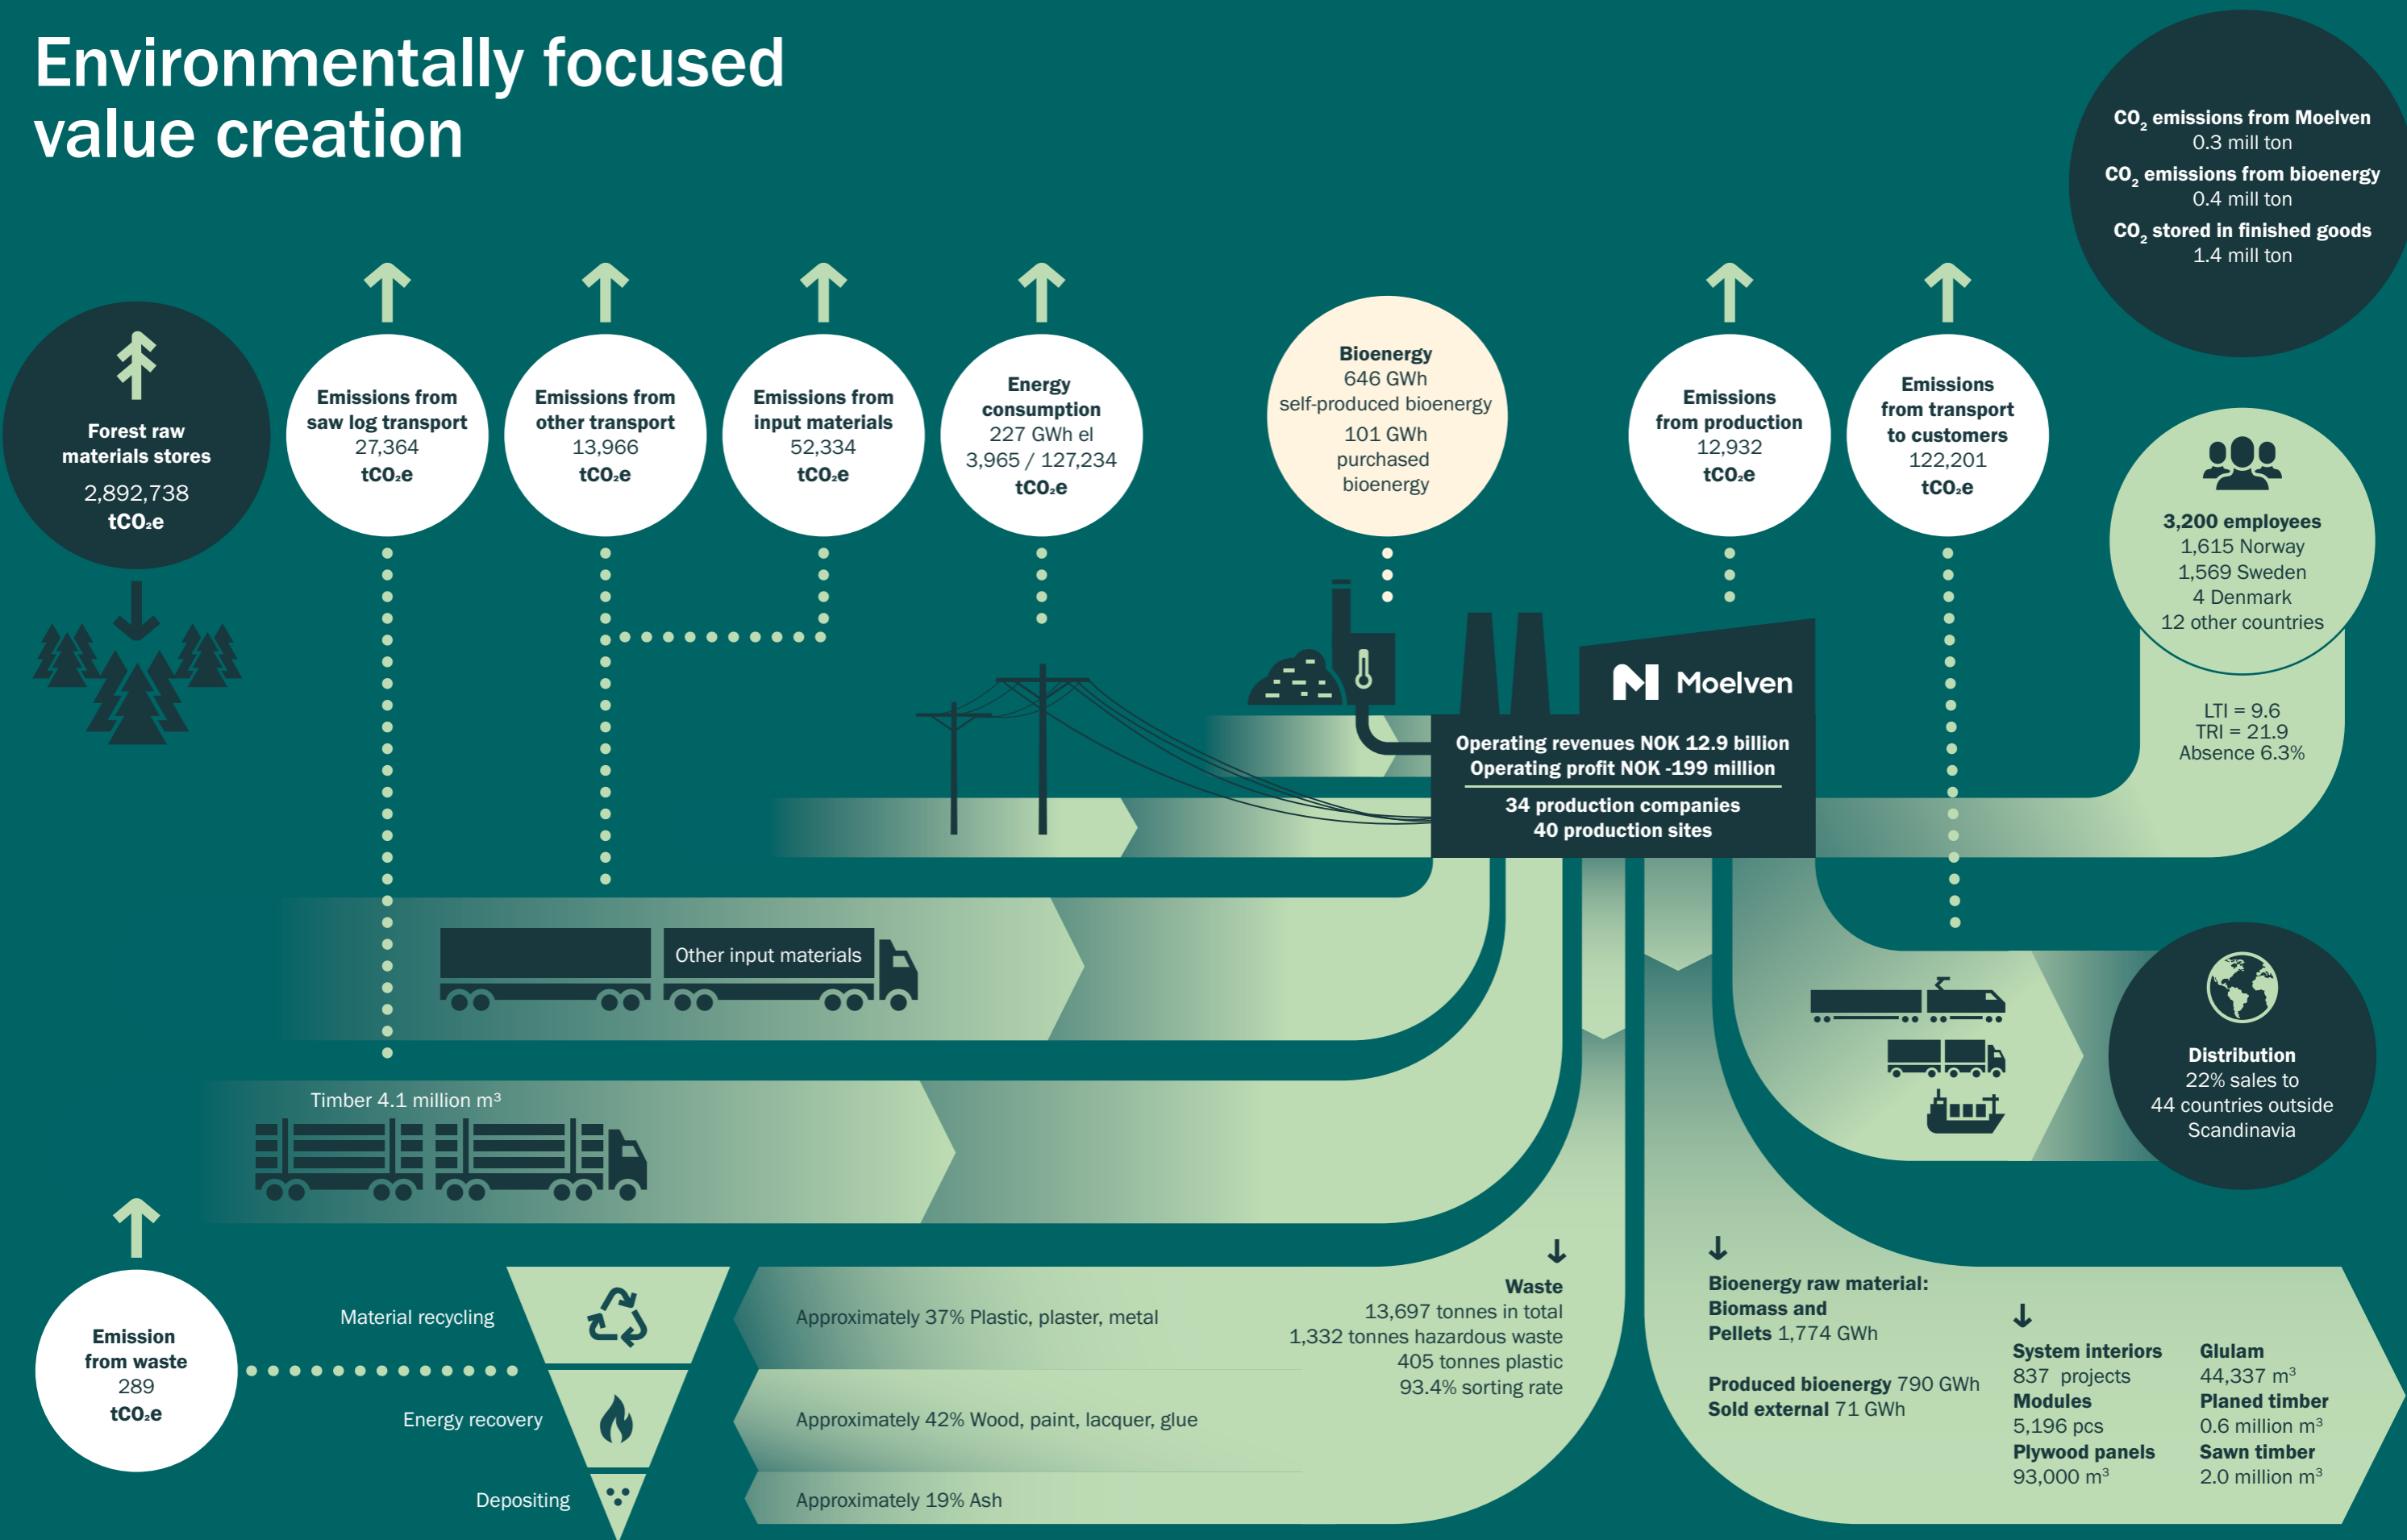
Environmentally focused value creation

$CO_2$ emissions from Moelven
0.3 mill ton
$CO_2$ emissions from bioenergy
0.4 mill ton
$CO_2$ stored in finished goods
1.4 mill ton

Forest raw materials stores
2,892,738
$tCO_2e$

Emissions from saw log transport
27,364
$tCO_2e$

Emissions from other transport
13,966
$tCO_2e$

Emissions from input materials
52,334
$tCO_2e$

Energy consumption
227 GWh el
3,965 / 127,234
$tCO_2e$

Bioenergy
646 GWh
self-produced bioenergy
101 GWh
purchased bioenergy

Emissions from production
12,932
$tCO_2e$

Emissions from transport to customers
122,201
$tCO_2e$

3,200 employees
1,615 Norway
1,569 Sweden
4 Denmark
12 other countries

LTI = 9.6
TRI = 21.9
Absence 6.3%

Moelven

Operating revenues NOK 12.9 billion
Operating profit NOK -199 million
34 production companies
40 production sites

Other input materials

Timber 4.1 million m³

Distribution
22% sales to
44 countries outside Scandinavia

Emission from waste
289
$tCO_2e$

Material recycling
Energy recovery
Depositing

Approximately 37% Plastic, plaster, metal
Approximately 42% Wood, paint, lacquer, glue
Approximately 19% Ash

Waste
13,697 tonnes in total
1,332 tonnes hazardous waste
405 tonnes plastic
93.4% sorting rate

Bioenergy raw material:
Biomass and
Pellets 1,774 GWh

Produced bioenergy 790 GWh
Sold external 71 GWh

System interiors
837 projects
Modules
5,196 pcs
Plywood panels
93,000 m³

Glulam
44,337 m³
Planed timber
0.6 million m³
Sawn timber
2.0 million m³